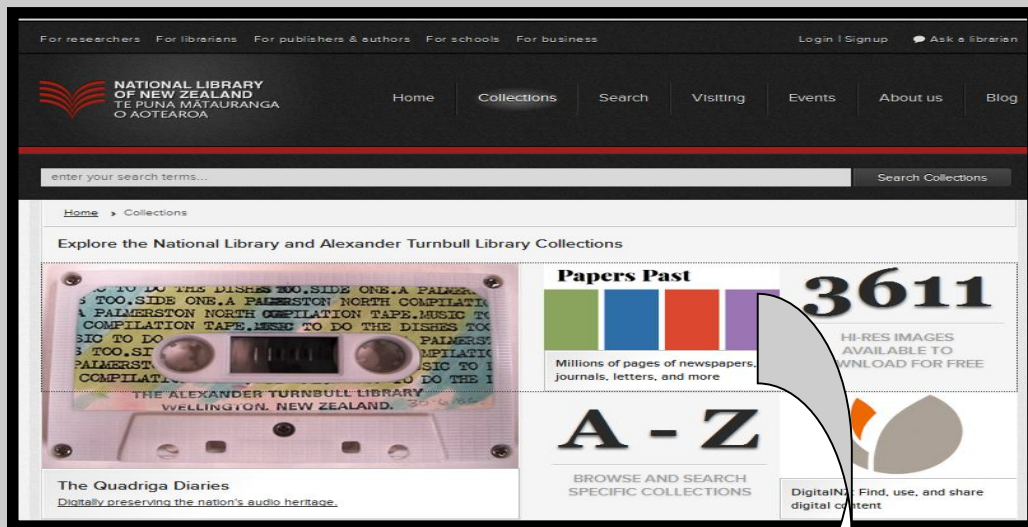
For researchers For librarians For publishers & authors For schools For business

Login | Signup Ask a librarian

NATIONAL LIBRARY OF NEW ZEALAND TE PUNA MĀTAURANGA O AOTEAROA

Home Collections Search Visiting Events About us Blog

enter your search terms...

Search Collections

Home › Collections

Explore the National Library and Alexander Turnbull Library Collections

O TO DO THE DISHES TOO.SIDE ONE.A PALMER S TOO.SIDE ONE.A PALMERSTON NORTH COMPILATIO A PALMERSTON NORTH COMPILATION TAPE.MUSIC TO COMPILATION TAPE.MUSIC TO DO THE DISHES TO SIC TO DO PALMERST S TOO.SI MPILATI PALMERST SIC TO I COMPILATI DO THE I THE ALEXANDER TURNBULL LIBRARY WELLINGTON. NEW ZEALAND.

The Quadriga Diaries
Digitally preserving the nation's audio heritage.

Papers Past

Millions of pages of newspapers, journals, letters, and more

A - Z

BROWSE AND SEARCH SPECIFIC COLLECTIONS

3611

HI-RES IMAGES AVAILABLE TO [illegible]NLOAD FOR FREE

DigitalNZ: Find, use, and share digital c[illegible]tent